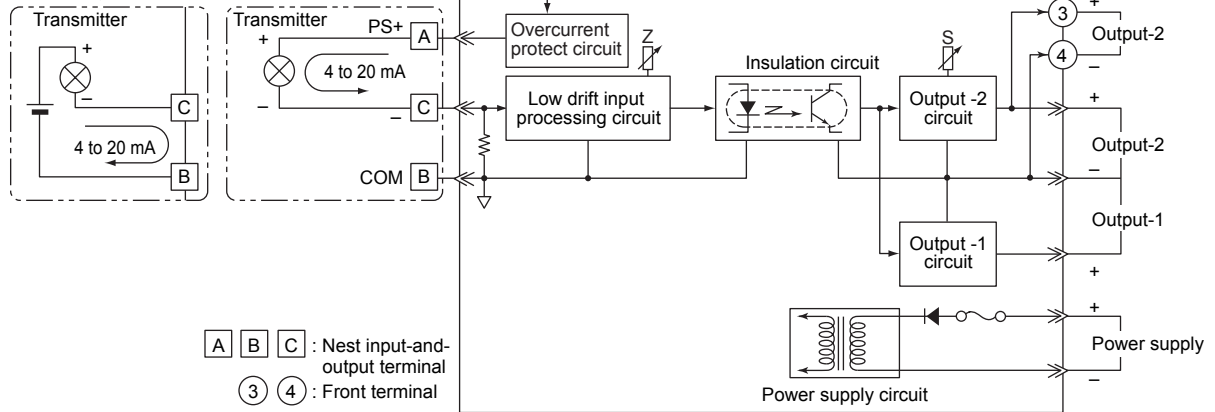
Transmitter
+
–
C
4 to 20 mA
B

Transmitter
PS+
A
+
4 to 20 mA
–
–
C
COM
B

Overcurrent protect circuit
Z
Low drift input processing circuit
Insulation circuit
S
Output -2 circuit
Output -1 circuit
3
4
+
–
Output-2
+
Output-2
–
Output-1
+
+
Power supply
–
Power supply circuit

A B C : Nest input-and-output terminal
3 4 : Front terminal